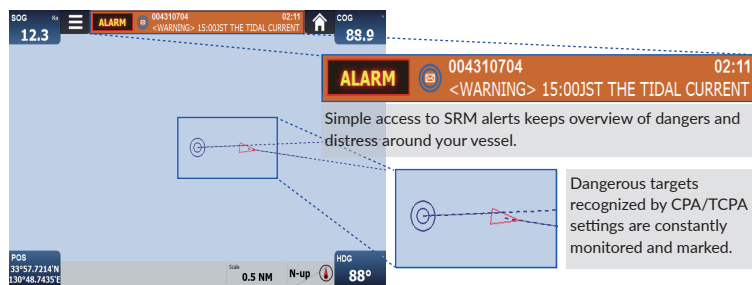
SOG Kn
12.3

ALARM
004310704 02:11
<WARNING> 15:00JST THE TIDAL CURRENT

COG
88.9

ALARM
004310704 02:11
<WARNING> 15:00JST THE TIDAL CURRENT

Simple access to SRM alerts keeps overview of dangers and distress around your vessel.

Dangerous targets recognized by CPA/TCPA settings are constantly monitored and marked.

POS
33°57.7214'N
130°48.7435'E

Scale
0.5 NM

N-up

HDG
88°